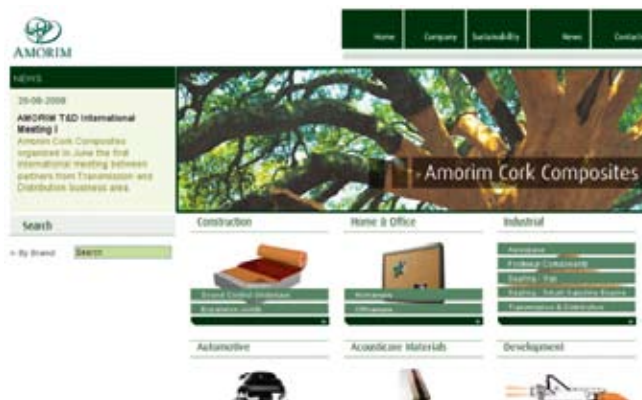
AMORIM

Home | Company | Sustainability | News | Contact

NEWS

20-06-2008

AMORIM T&D International Meeting I

Amorim Cork Composites organized in June the first international meeting between partners from Transmission and Distribution business area.

Search

» By Brand Search

Amorim Cork Composites

Construction

Sound Control Underlays

Expansion Joints

Home & Office

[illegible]

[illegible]

Industrial

Aerospace

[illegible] Components

Sealing / Flat

Sealing - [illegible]

Transmission & Distribution

Automotive

Acousticore Materials

Development